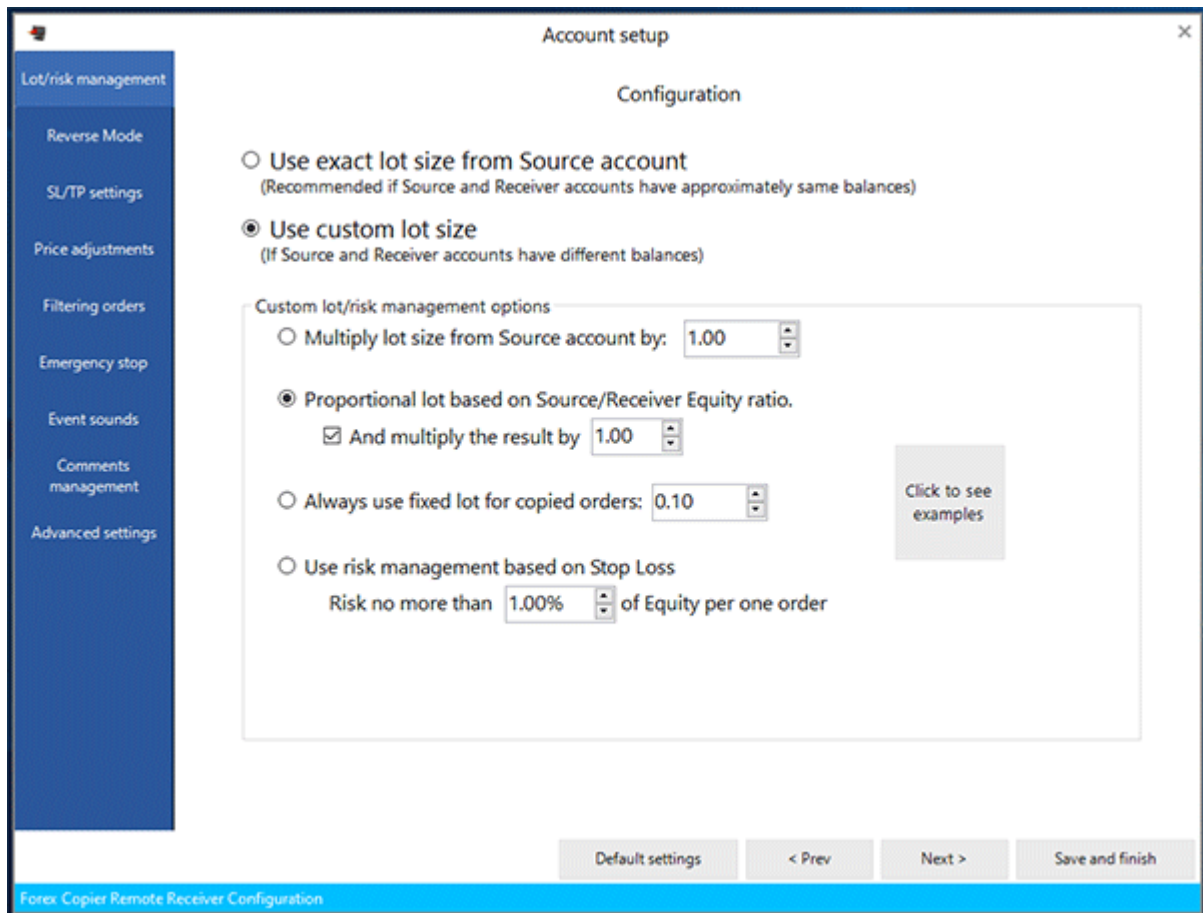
Account setup

×

Lot/risk management

Reverse Mode

SL/TP settings

Price adjustments

Filtering orders

Emergency stop

Event sounds

Comments management

Advanced settings

Configuration

Use exact lot size from Source account
(Recommended if Source and Receiver accounts have approximately same balances)

Use custom lot size
(If Source and Receiver accounts have different balances)

Custom lot/risk management options

Multiply lot size from Source account by: 1.00

Proportional lot based on Source/Receiver Equity ratio.

And multiply the result by 1.00

Always use fixed lot for copied orders: 0.10

Click to see examples

Use risk management based on Stop Loss

Risk no more than 1.00% of Equity per one order

Default settings

< Prev

Next >

Save and finish

Forex Copier Remote Receiver Configuration